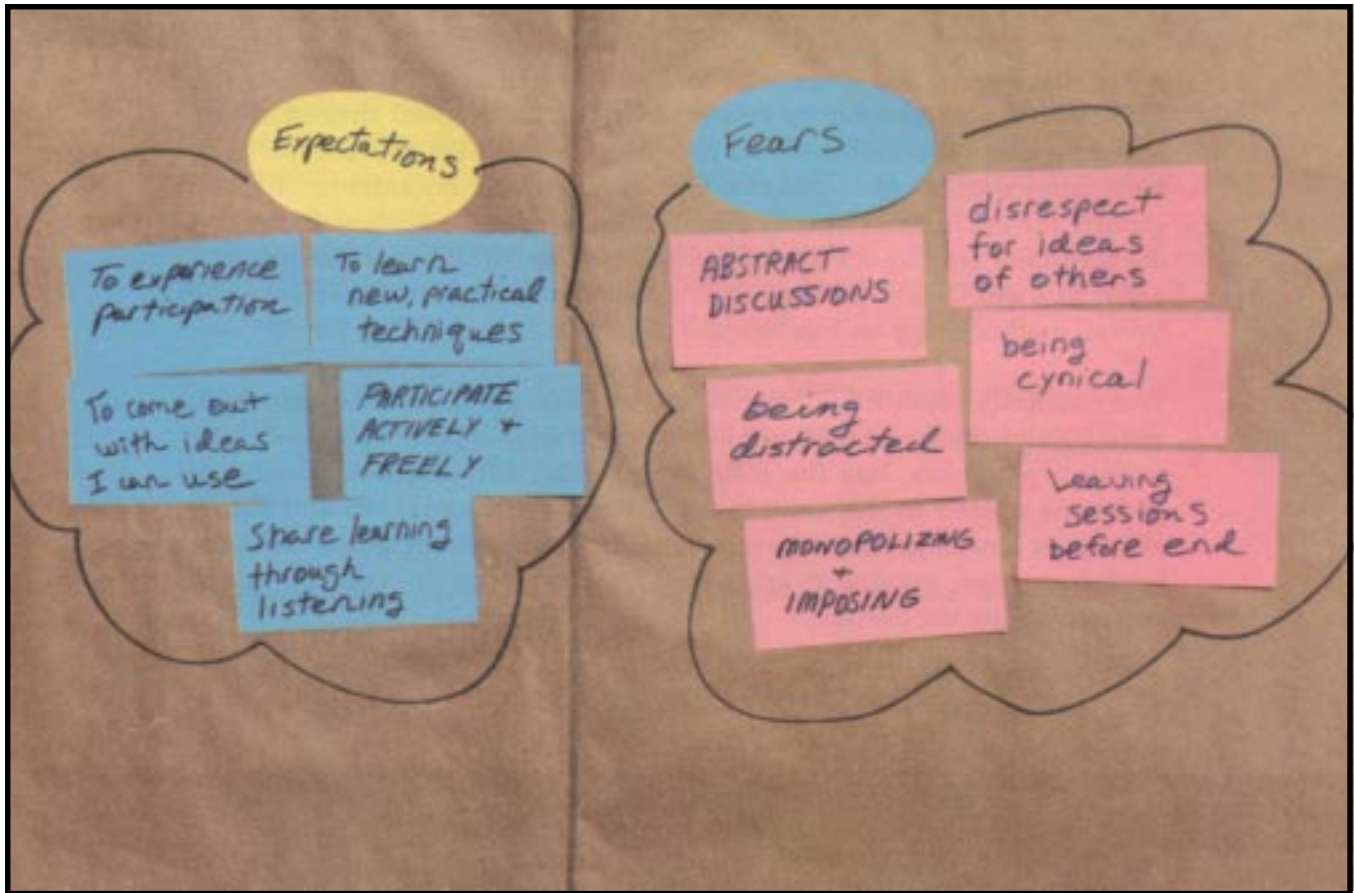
Expectations

To experience participation

To learn new, practical techniques

To come out with ideas I can use

PARTICIPATE ACTIVELY + FREELY

Share learning through listening

Fears

ABSTRACT DISCUSSIONS

disrespect for ideas of others

being cynical

being distracted

Leaving sessions before end

MONOPOLIZING + IMPOSING